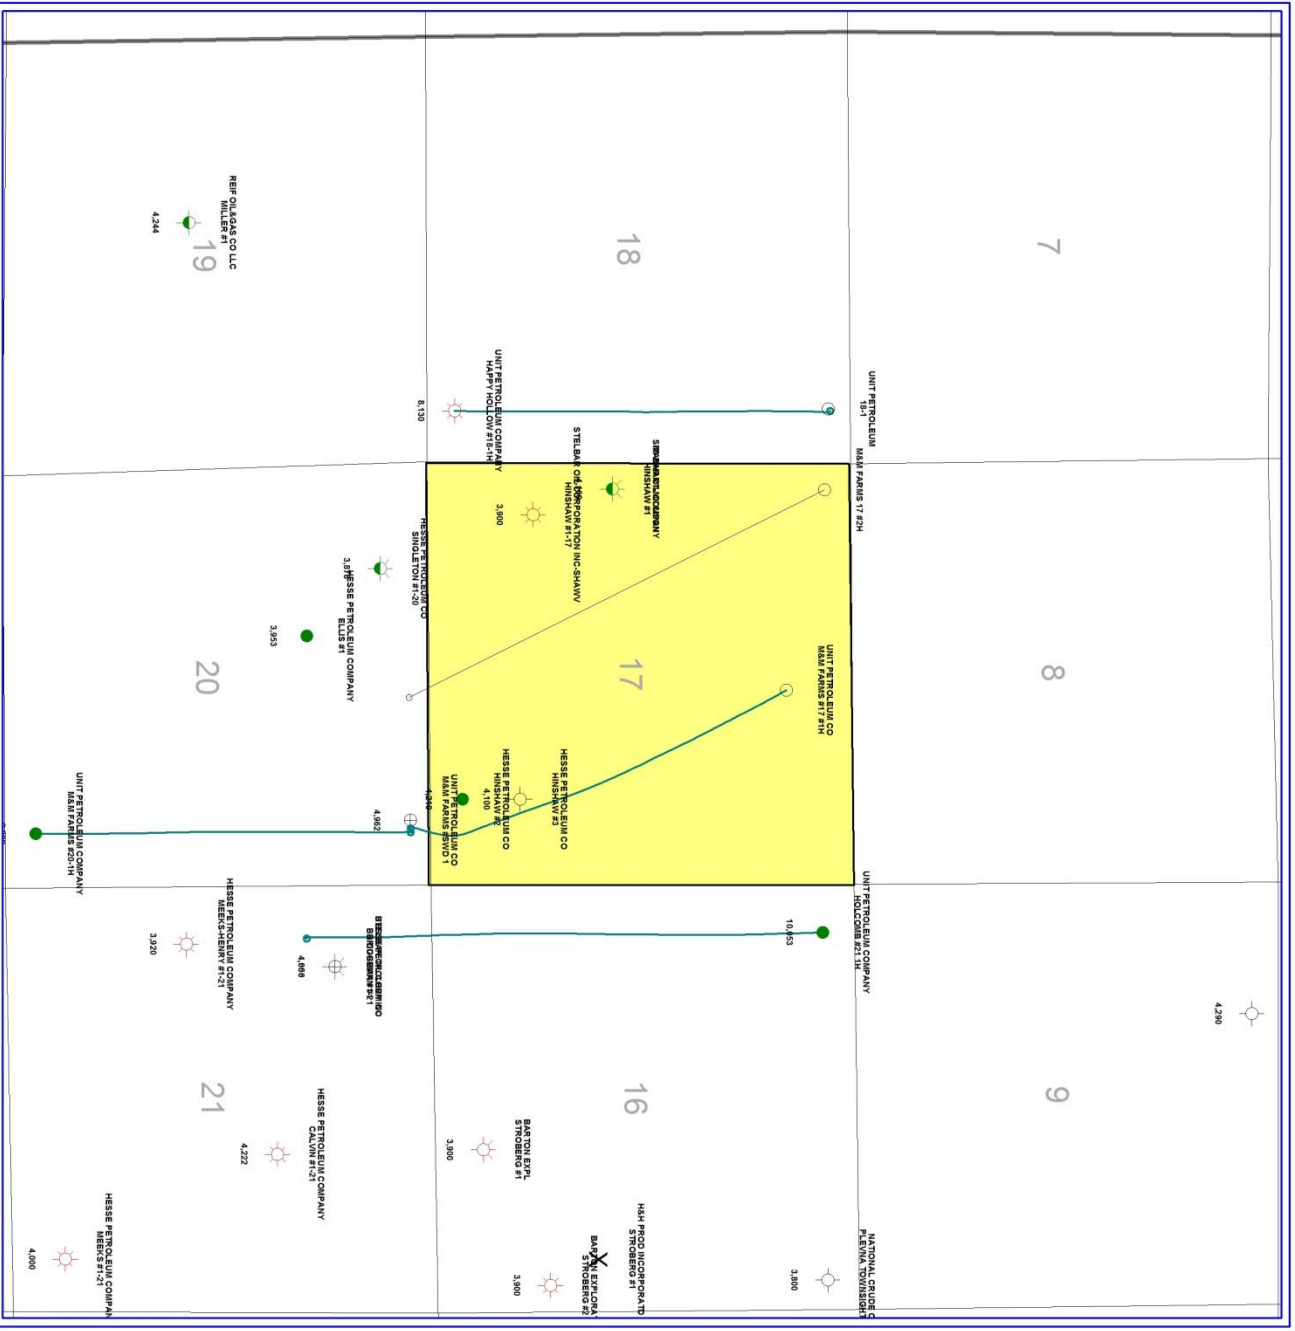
REIF OIL&GAS CO LLC
MILLER #1
4,244
19

18

7

UNIT PETROLEUM COMPANY
HAPPY HOLLOW #18-1H
8,130

UNIT PETROLEUM
18-1

M&M FARMS 17 #2H

STELBAR OIL CORPORATION INC-SHAWV
HINSHAW #1-17
3,900

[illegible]
HINSHAW #1

HESSE PETROLEUM CO
SINGLETON #1-20

HESSE PETROLEUM COMPANY
ELLIS #1
3,953

20

17

8

UNIT PETROLEUM CO
M&M FARMS #17 #1H

HESSE PETROLEUM CO
HINSHAW #3

HESSE PETROLEUM CO
HINSHAW #2
4,100

UNIT PETROLEUM CO
M&M FARMS #SWD 1

4,962

UNIT PETROLEUM COMPANY
M&M FARMS #20-1H

UNIT PETROLEUM COMPANY
HOLCOMB #21 1H
10,453

HESSE PETROLEUM COMPANY
MEEKS-HENRY #1-21
3,920

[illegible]
4,666

4,290

21

16

9

HESSE PETROLEUM COMPANY
CALVIN #1-21
4,222

BARTON EXPL
STROBERG #1
3,900

H&H PROD INCORPORATED
STROBERG #1

BARTON EXPLORA
STROBERG #2
3,900

NATIONAL CRUDE C
PLEVNA TOWNSIGHT
3,800

HESSE PETROLEUM COMPAN
MEEKS #1-21
4,000